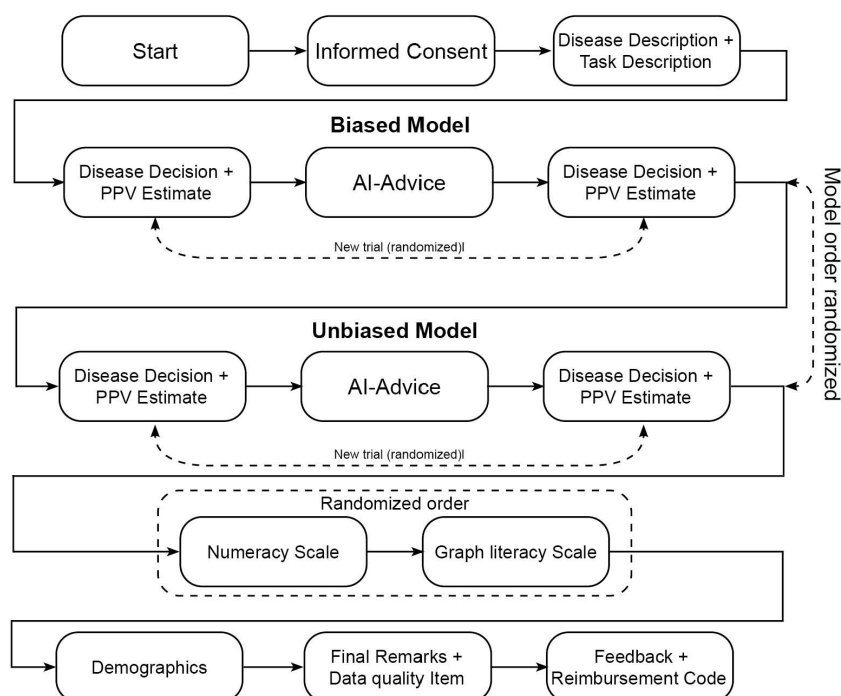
Start

Informed Consent

Disease Description + Task Description

Biased Model

Disease Decision + PPV Estimate

AI-Advice

Disease Decision + PPV Estimate

New trial (randomized)l

Model order randomized

Unbiased Model

Disease Decision + PPV Estimate

AI-Advice

Disease Decision + PPV Estimate

New trial (randomized)l

Randomized order

Numeracy Scale

Graph literacy Scale

Demographics

Final Remarks + Data quality Item

Feedback + Reimbursement Code